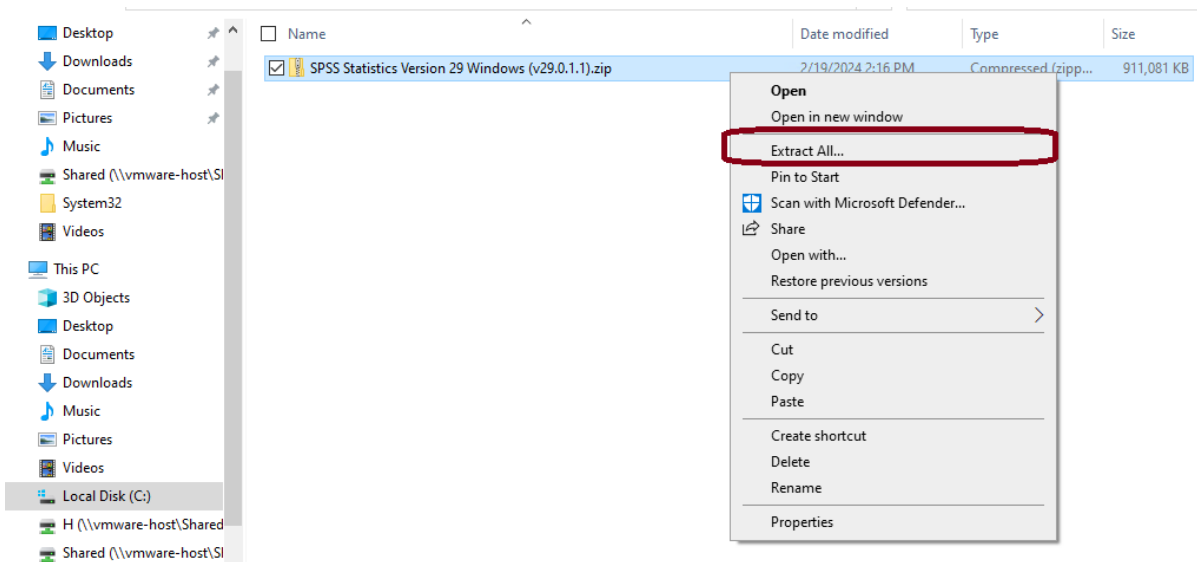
Desktop
Downloads
Documents
Pictures
Music
Shared (\\vmware-host\Sl
System32
Videos
This PC
3D Objects
Desktop
Documents
Downloads
Music
Pictures
Videos
Local Disk (C:)
H (\\vmware-host\Shared
Shared (\\vmware-host\Sl

| Name | Date modified | Type | Size |
|---|---|---|---|
| SPSS Statistics Version 29 Windows (v29.0.1.1).zip | 2/19/2024 2:16 PM | Compressed (zipp... | 911,081 KB |

Open
Open in new window
Extract All...
Pin to Start
Scan with Microsoft Defender...
Share
Open with...
Restore previous versions
Send to
Cut
Copy
Paste
Create shortcut
Delete
Rename
Properties